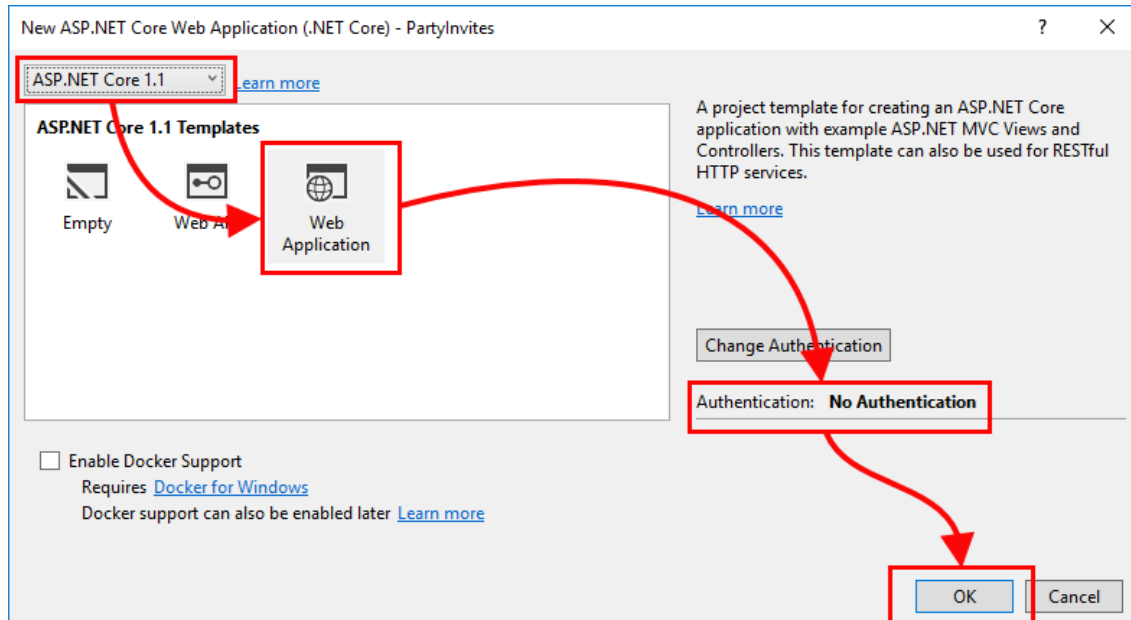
New ASP.NET Core Web Application (.NET Core) - PartyInvites

?

ASP.NET Core 1.1

Learn more

ASP.NET Core 1.1 Templates

Empty

Web A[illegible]

Web Application

A project template for creating an ASP.NET Core application with example ASP.NET MVC Views and Controllers. This template can also be used for RESTful HTTP services.

Learn more

Change Authentication

Authentication: No Authentication

Enable Docker Support

Requires Docker for Windows

Docker support can also be enabled later Learn more

OK

Cancel